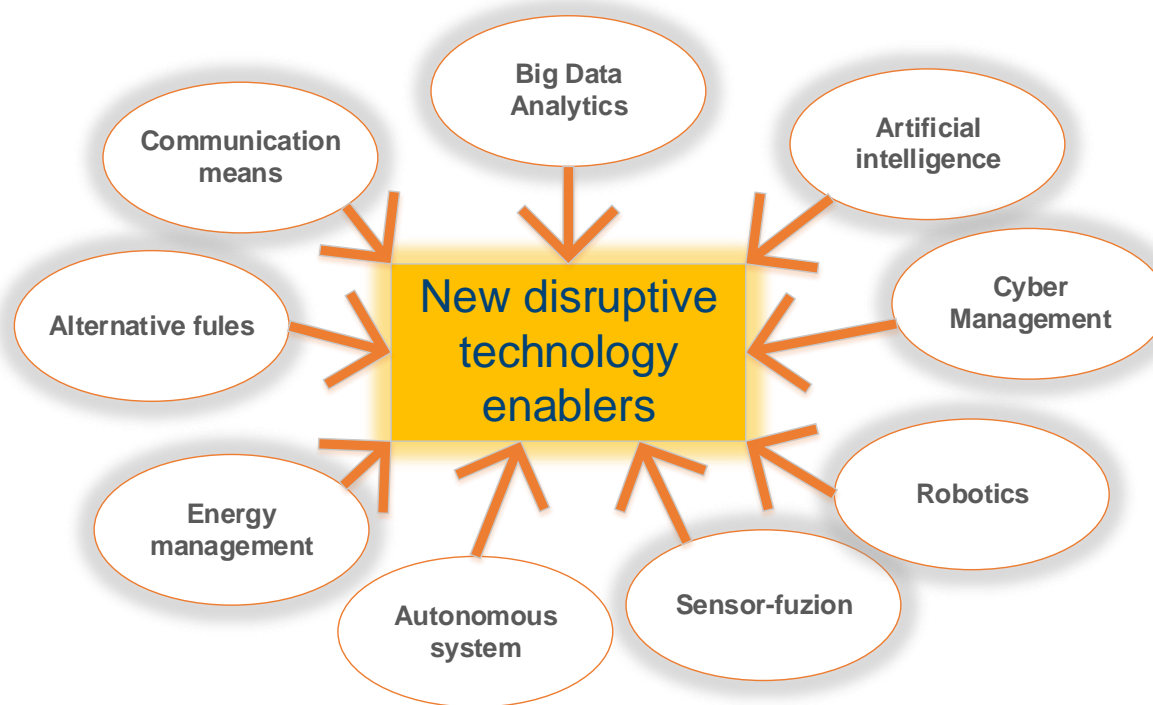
Big Data Analytics

Communication means

Artificial intelligence

New disruptive technology enablers

Alternative fules

Cyber Management

Robotics

Energy management

Autonomous system

Sensor-fuzion